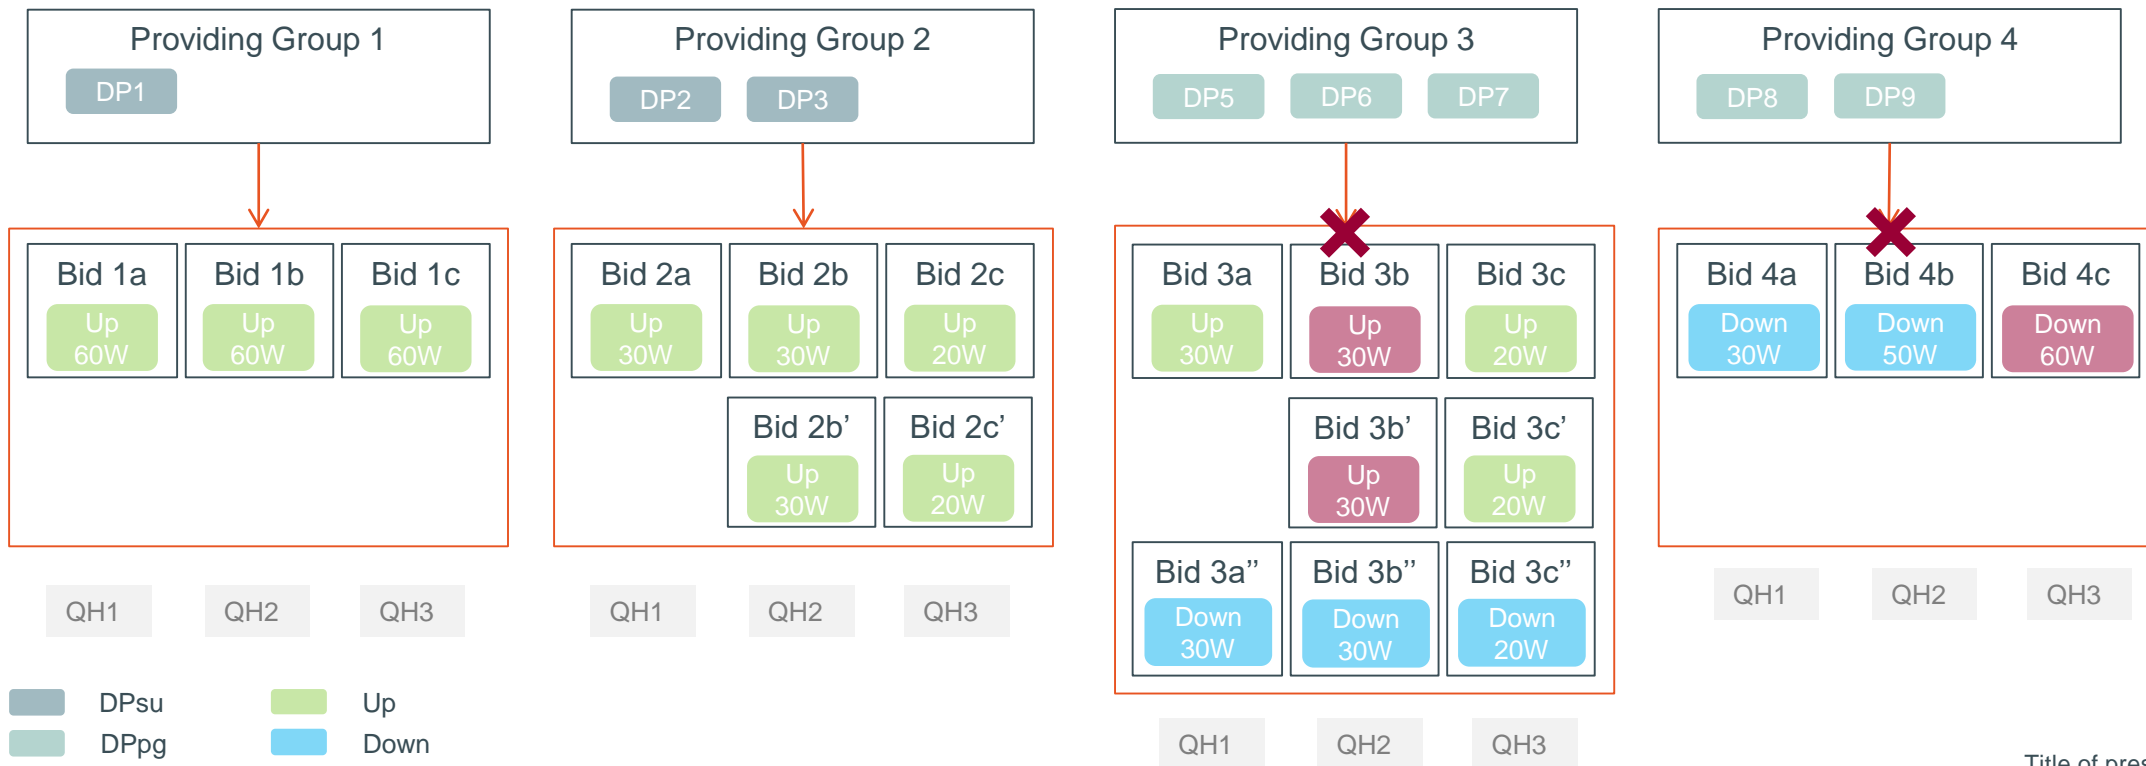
Providing Group 1
DP1

Bid 1a
Up
60W

Bid 1b
Up
60W

Bid 1c
Up
60W

QH1 QH2 QH3

Providing Group 2
DP2 DP3

Bid 2a
Up
30W

Bid 2b
Up
30W

Bid 2c
Up
20W

Bid 2b'
Up
30W

Bid 2c'
Up
20W

QH1 QH2 QH3

Providing Group 3
DP5 DP6 DP7

Bid 3a
Up
30W

Bid 3b
Up
30W

Bid 3c
Up
20W

Bid 3b'
Up
30W

Bid 3c'
Up
20W

Bid 3a''
Down
30W

Bid 3b''
Down
30W

Bid 3c''
Down
20W

QH1 QH2 QH3

Providing Group 4
DP8 DP9

Bid 4a
Down
30W

Bid 4b
Down
50W

Bid 4c
Down
60W

QH1 QH2 QH3

DPsu
DPpg
Up
Down

Title of pres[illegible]